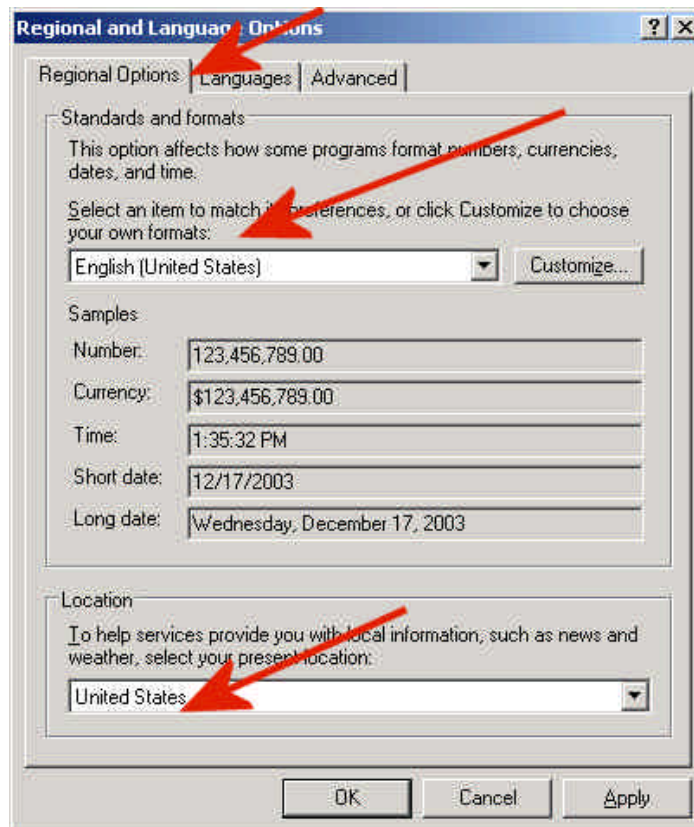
Regional and Language Options

? X

Regional Options | Languages | Advanced

Standards and formats

This option affects how some programs format numbers, currencies, dates, and time.

Select an item to match its preferences, or click Customize to choose your own formats:

English (United States)

Customize...

Samples

Number: 123,456,789.00

Currency: $123,456,789.00

Time: 1:35:32 PM

Short date: 12/17/2003

Long date: Wednesday, December 17, 2003

Location

To help services provide you with local information, such as news and weather, select your present location:

United States

OK Cancel Apply